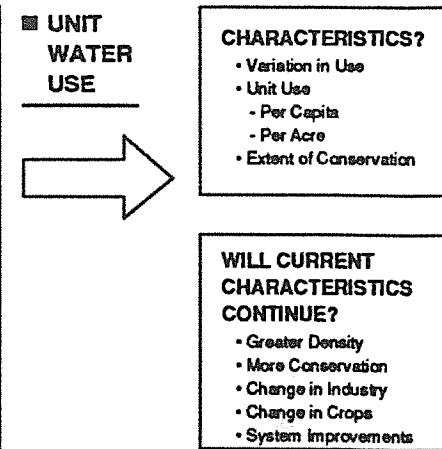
UNIT WATER USE

CHARACTERISTICS?

• Variation in Use
• Unit Use
- Per Capita
- Per Acre
• Extent of Conservation

WILL CURRENT CHARACTERISTICS CONTINUE?

• Greater Density
• More Conservation
• Change in Industry
• Change in Crops
• System Improvements